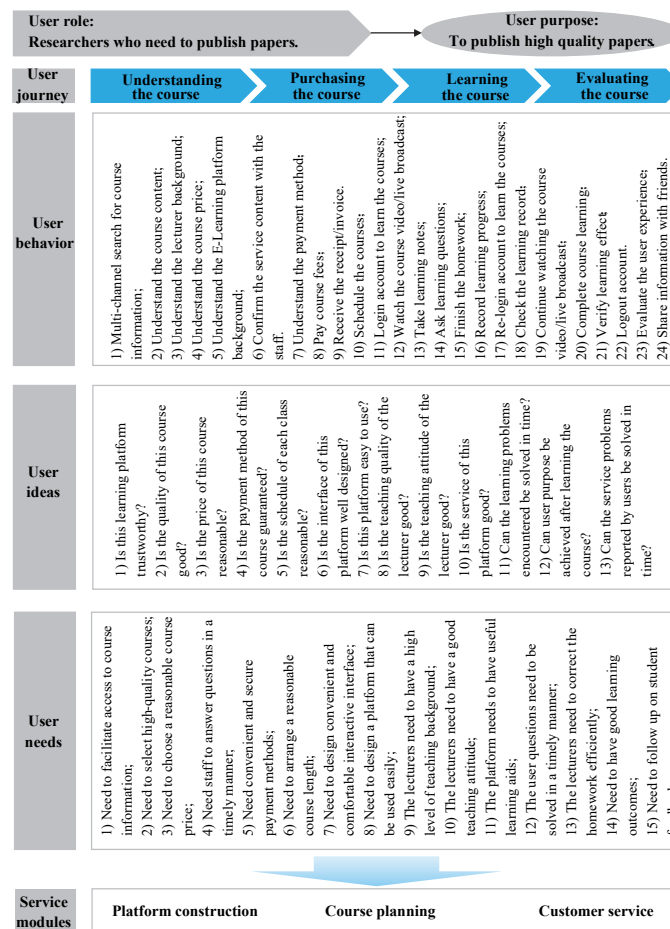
User role:
Researchers who need to publish papers.

User purpose:
To publish high quality papers.

User journey

Understanding the course

Purchasing the course

Learning the course

Evaluating the course

User behavior

1) Multi-channel search for course information;
2) Understand the course content;
3) Understand the lecturer background;
4) Understand the course price;
5) Understand the E-Learning platform background;
6) Confirm the service content with the staff.
7) Understand the payment method;
8) Pay course fees;
9) Receive the receipt/invoice.
10) Schedule the courses;
11) Login account to learn the courses;
12) Watch the course video/live broadcast;
13) Take learning notes;
14) Ask learning questions;
15) Finish the homework;
16) Record learning progress;
17) Re-login account to learn the courses;
18) Check the learning record;
19) Continue watching the course video/live broadcast;
20) Complete course learning;
21) Verify learning effect
22) Logout account.
23) Evaluate the user experience;
24) Share information with friends.

User ideas

1) Is this learning platform trustworthy?
2) Is the quality of this course good?
3) Is the price of this course reasonable?
4) Is the payment method of this course guaranteed?
5) Is the schedule of each class reasonable?
6) Is the interface of this platform well designed?
7) Is this platform easy to use?
8) Is the teaching quality of the lecturer good?
9) Is the teaching attitude of the lecturer good?
10) Is the service of this platform good?
11) Can the learning problems encountered be solved in time?
12) Can user purpose be achieved after learning the course?
13) Can the service problems reported by users be solved in time?

User needs

1) Need to facilitate access to course information;
2) Need to select high-quality courses;
3) Need to choose a reasonable course price;
4) Need staff to answer questions in a timely manner;
5) Need convenient and secure payment methods;
6) Need to arrange a reasonable course length;
7) Need to design convenient and comfortable interactive interface;
8) Need to design a platform that can be used easily;
9) The lecturers need to have a high level of teaching background;
10) The lecturers need to have a good teaching attitude;
11) The platform needs to have useful learning aids;
12) The user questions need to be solved in a timely manner;
13) The lecturers need to correct the homework efficiently;
14) Need to have good learning outcomes;
15) Need to follow up on student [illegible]

Service modules

Platform construction

Course planning

Customer service